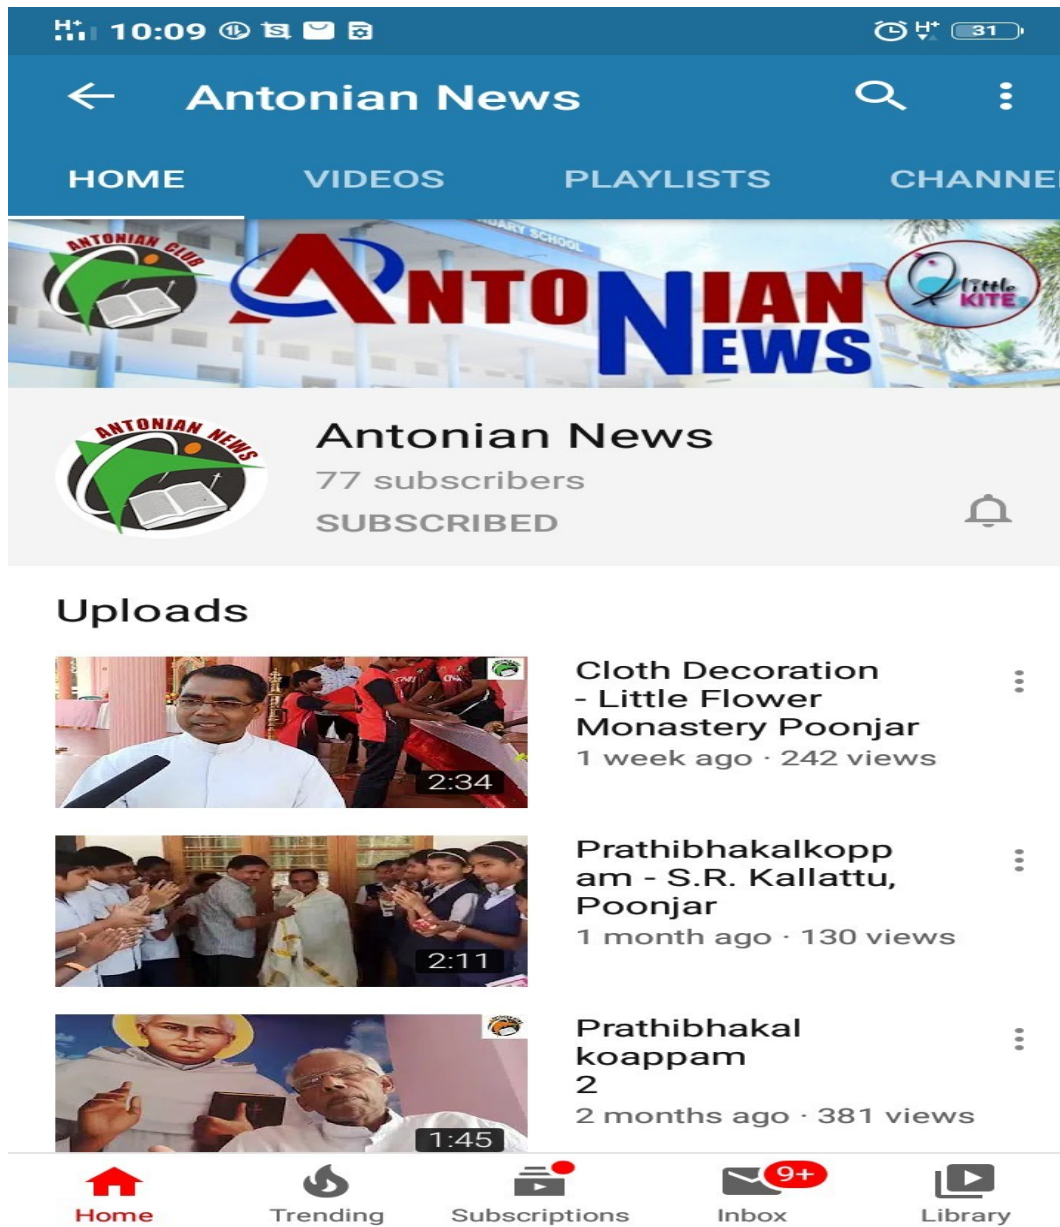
10:09

31

Antonian News

HOME VIDEOS PLAYLISTS CHANNE

ANTONIAN CLUB

ARY SCHOOL

ANTONIAN NEWS

Little KITE

ANTONIAN NEWS

Antonian News
77 subscribers
SUBSCRIBED

Uploads

2:34

Cloth Decoration - Little Flower Monastery Poonjar
1 week ago · 242 views

2:11

Prathibhakalkoppam - S.R. Kallattu, Poonjar
1 month ago · 130 views

1:45

Prathibhakal koappam 2
2 months ago · 381 views

Home Trending Subscriptions 9+ Inbox Library